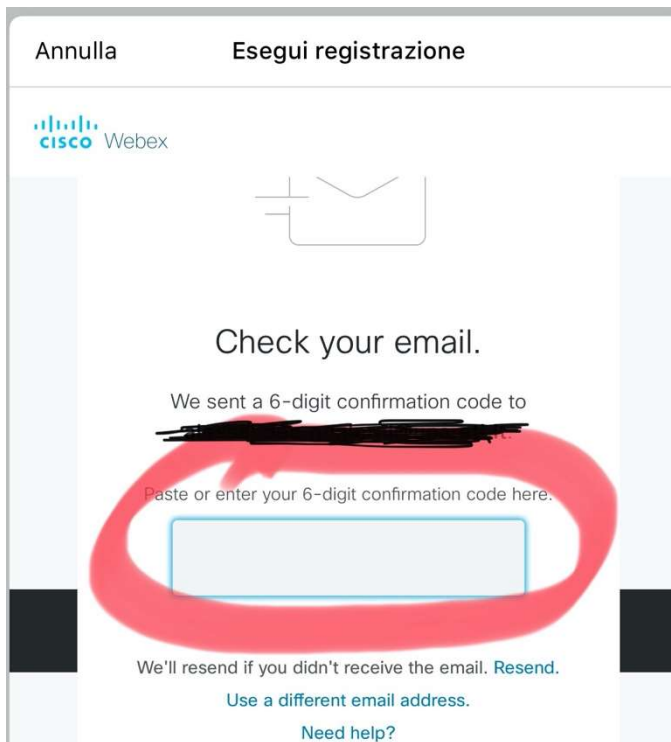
Annulla
Esegui registrazione

cisco Webex

Check your email.

We sent a 6-digit confirmation code to
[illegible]

Paste or enter your 6-digit confirmation code here.

We'll resend if you didn't receive the email. Resend.

Use a different email address.

Need help?